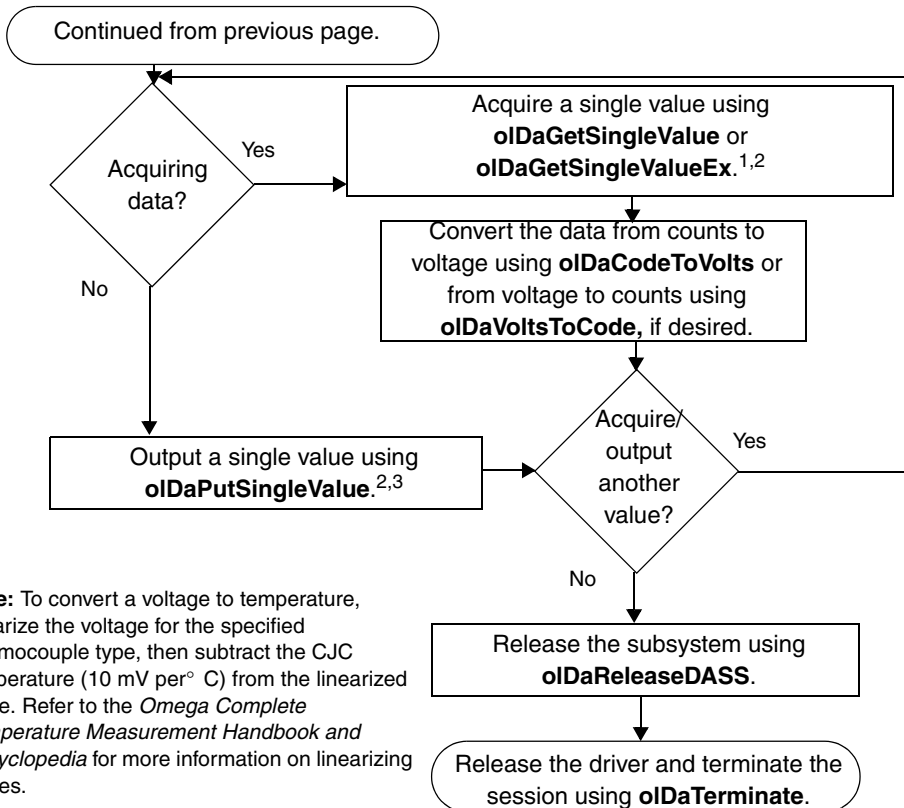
Continued from previous page.

Acquiring data?

Yes

Acquire a single value using **olDaGetSingleValue** or **olDaGetSingleValueEx**.$^{1,2}$

Convert the data from counts to voltage using **olDaCodeToVolts** or from voltage to counts using **olDaVoltsToCode,** if desired.

No

Output a single value using **olDaPutSingleValue**.$^{2,3}$

Acquire/ output another value?

Yes

No

Release the subsystem using **olDaReleaseDASS**.

Release the driver and terminate the session using **olDaTerminate**.

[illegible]e: To convert a voltage to temperature, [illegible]arize the voltage for the specified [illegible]mocouple type, then subtract the CJC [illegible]perature (10 mV per° C) from the linearized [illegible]e. Refer to the *Omega Complete* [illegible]*perature Measurement Handbook and* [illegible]*yclopedia* for more information on linearizing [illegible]es.